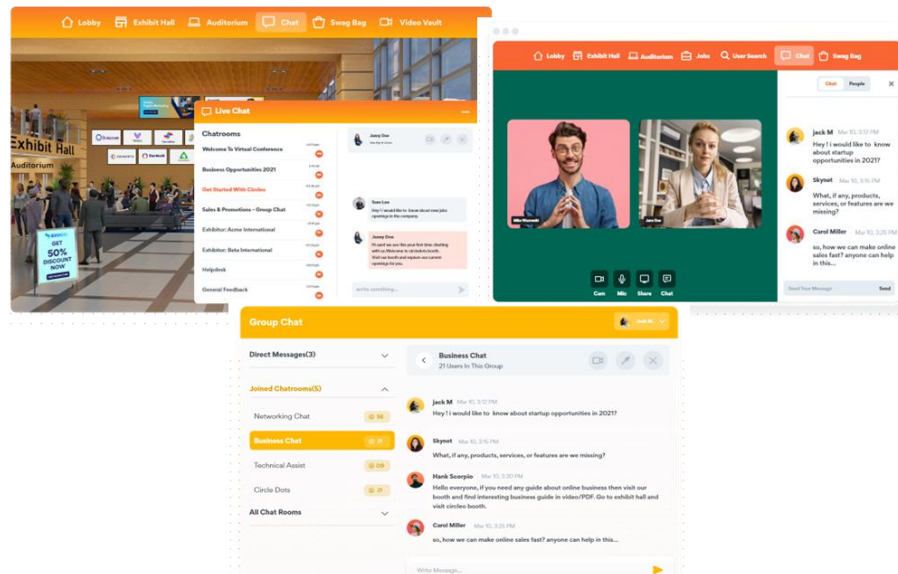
Lobby Exhibit Hall Auditorium Chat Swag Bag Video Vault

Exhibit Hall
Auditorium

GET 50% DISCOUNT NOW

Live Chat

Chatrooms
Welcome To Virtual Conference
Business Opportunities 2021
Get Started With Circleo
Sales & Promotions - Group Chat
Exhibitor: Acme International
Exhibitor: Beta International
Helpdesk
General Feedback

Jenny Doe
Sam Lee
Jenny Doe

Write something...

Lobby Exhibit Hall Auditorium Jobs User Search Chat Swag Bag

Chat People

Jack M Mar 10, 3:12 PM
Hey ! i would like to know about startup opportunities in 2021?

Skynet Mar 10, 3:15 PM
What, if any, products, services, or features are we missing?

Carol Miller Mar 10, 3:25 PM
so, how we can make online sales fast? anyone can help in this...

Cam Mic Share Chat

Send Your Message Send

Group Chat

Direct Messages(3)
Joined Chatrooms(5)
Networking Chat 56
Business Chat 21
Technical Assist 09
Circle Dots 21
All Chat Rooms

Business Chat
21 Users In This Group

Jack M Mar 10, 3:12 PM
Hey ! i would like to know about startup opportunities in 2021?

Skynet Mar 10, 3:15 PM
What, if any, products, services, or features are we missing?

Hank Scorpio Mar 10, 3:20 PM
Hello everyone, if you need any guide about online business then visit our booth and find interesting business guide in video/PDF. Go to exhibit hall and visit circleo booth.

Carol Miller Mar 10, 3:25 PM
so, how we can make online sales fast? anyone can help in this...

Write Message...